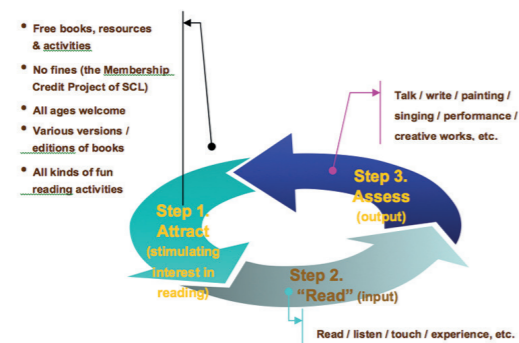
• Free books, resources & activities

• No fines (the Membership Credit Project of SCL)

• All ages welcome

• Various versions / editions of books

• All kinds of fun reading activities

Talk / write / painting / singing / performance / creative works, etc.

Step 3. Assess (output)

Step 1. Attract (stimulating interest in reading)

Step 2. "Read" (input)

Read / listen / touch / experience, etc.